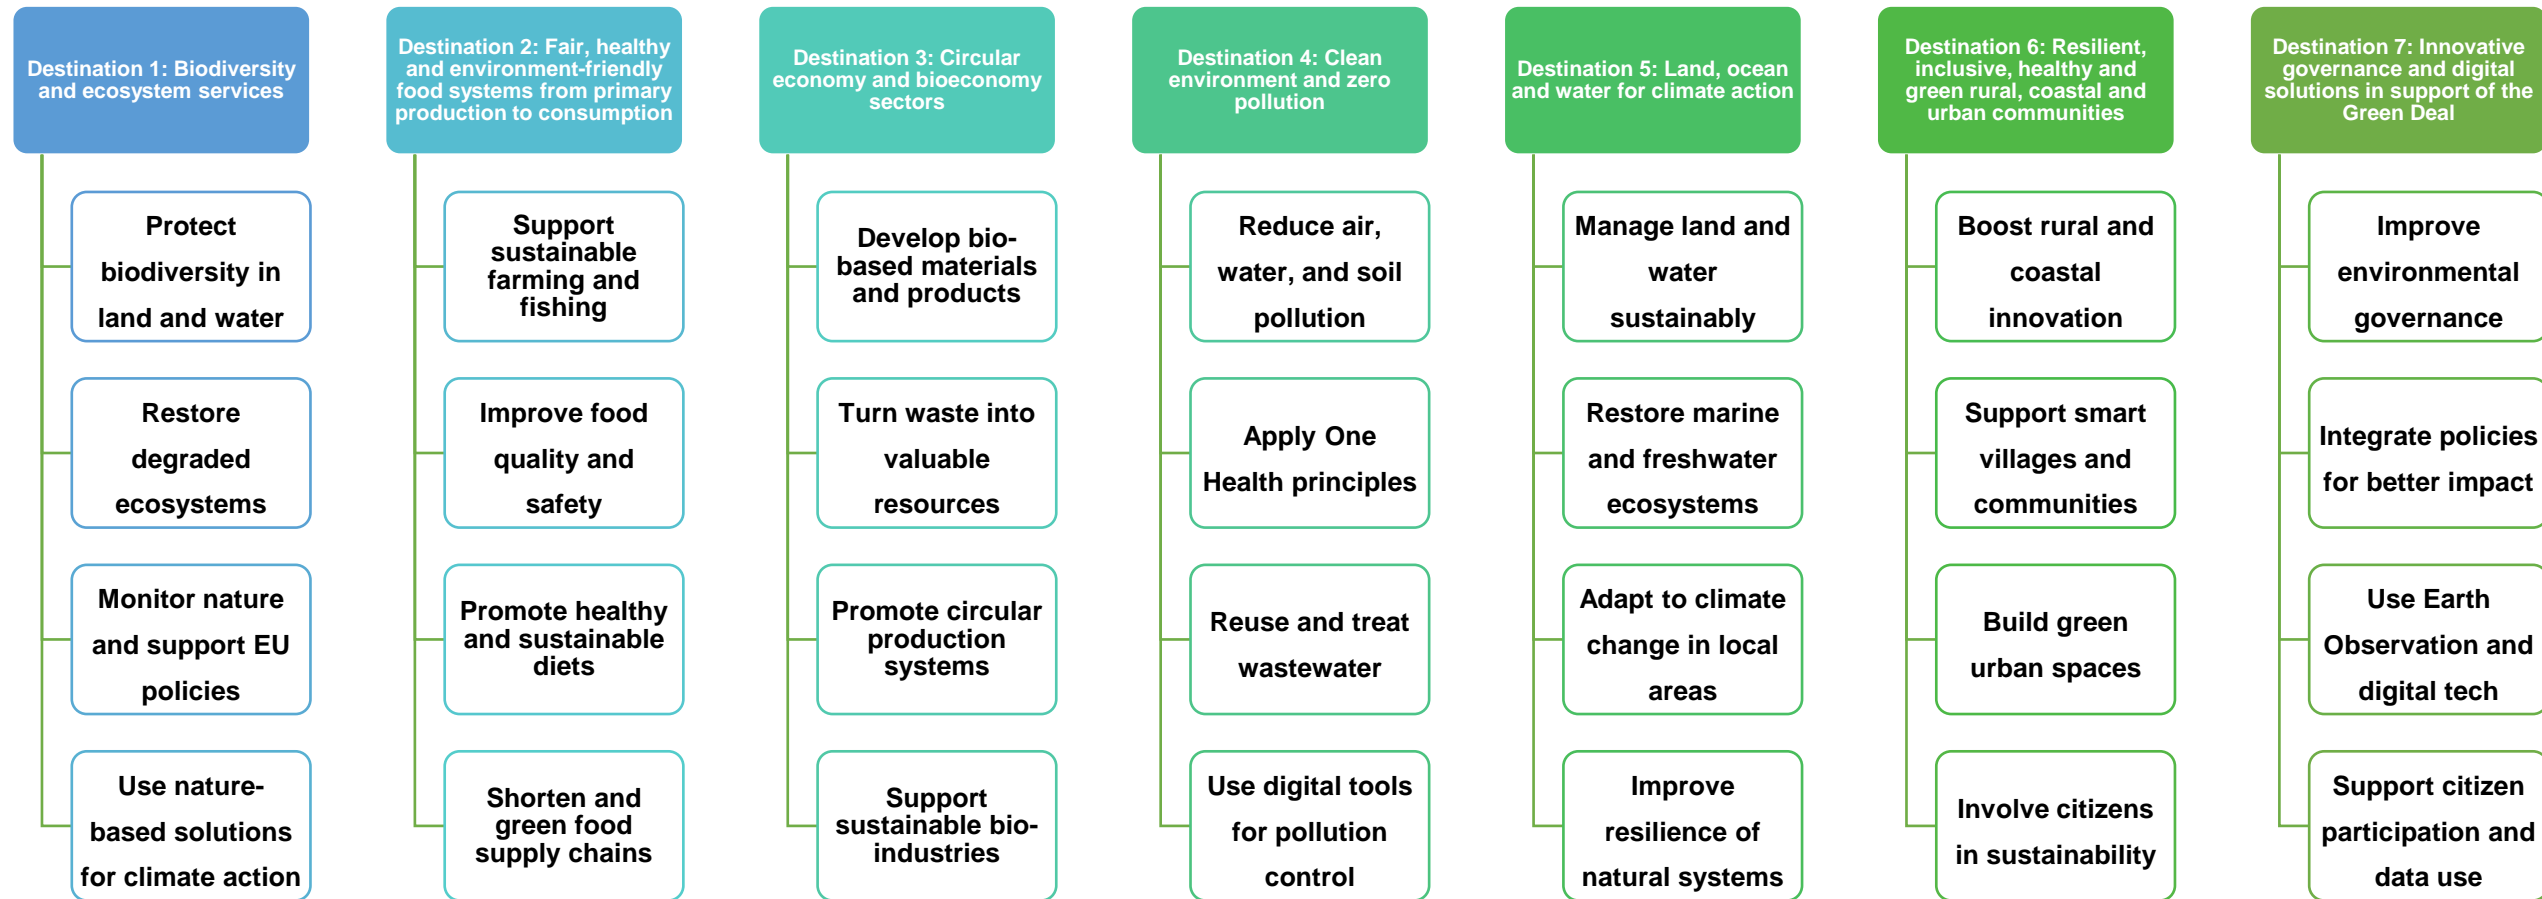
Destination 1: Biodiversity and ecosystem services

Protect biodiversity in land and water

Restore degraded ecosystems

Monitor nature and support EU policies

Use nature-based solutions for climate action

Destination 2: Fair, healthy and environment-friendly food systems from primary production to consumption

Support sustainable farming and fishing

Improve food quality and safety

Promote healthy and sustainable diets

Shorten and green food supply chains

Destination 3: Circular economy and bioeconomy sectors

Develop bio-based materials and products

Turn waste into valuable resources

Promote circular production systems

Support sustainable bio-industries

Destination 4: Clean environment and zero pollution

Reduce air, water, and soil pollution

Apply One Health principles

Reuse and treat wastewater

Use digital tools for pollution control

Destination 5: Land, ocean and water for climate action

Manage land and water sustainably

Restore marine and freshwater ecosystems

Adapt to climate change in local areas

Improve resilience of natural systems

Destination 6: Resilient, inclusive, healthy and green rural, coastal and urban communities

Boost rural and coastal innovation

Support smart villages and communities

Build green urban spaces

Involve citizens in sustainability

Destination 7: Innovative governance and digital solutions in support of the Green Deal

Improve environmental governance

Integrate policies for better impact

Use Earth Observation and digital tech

Support citizen participation and data use